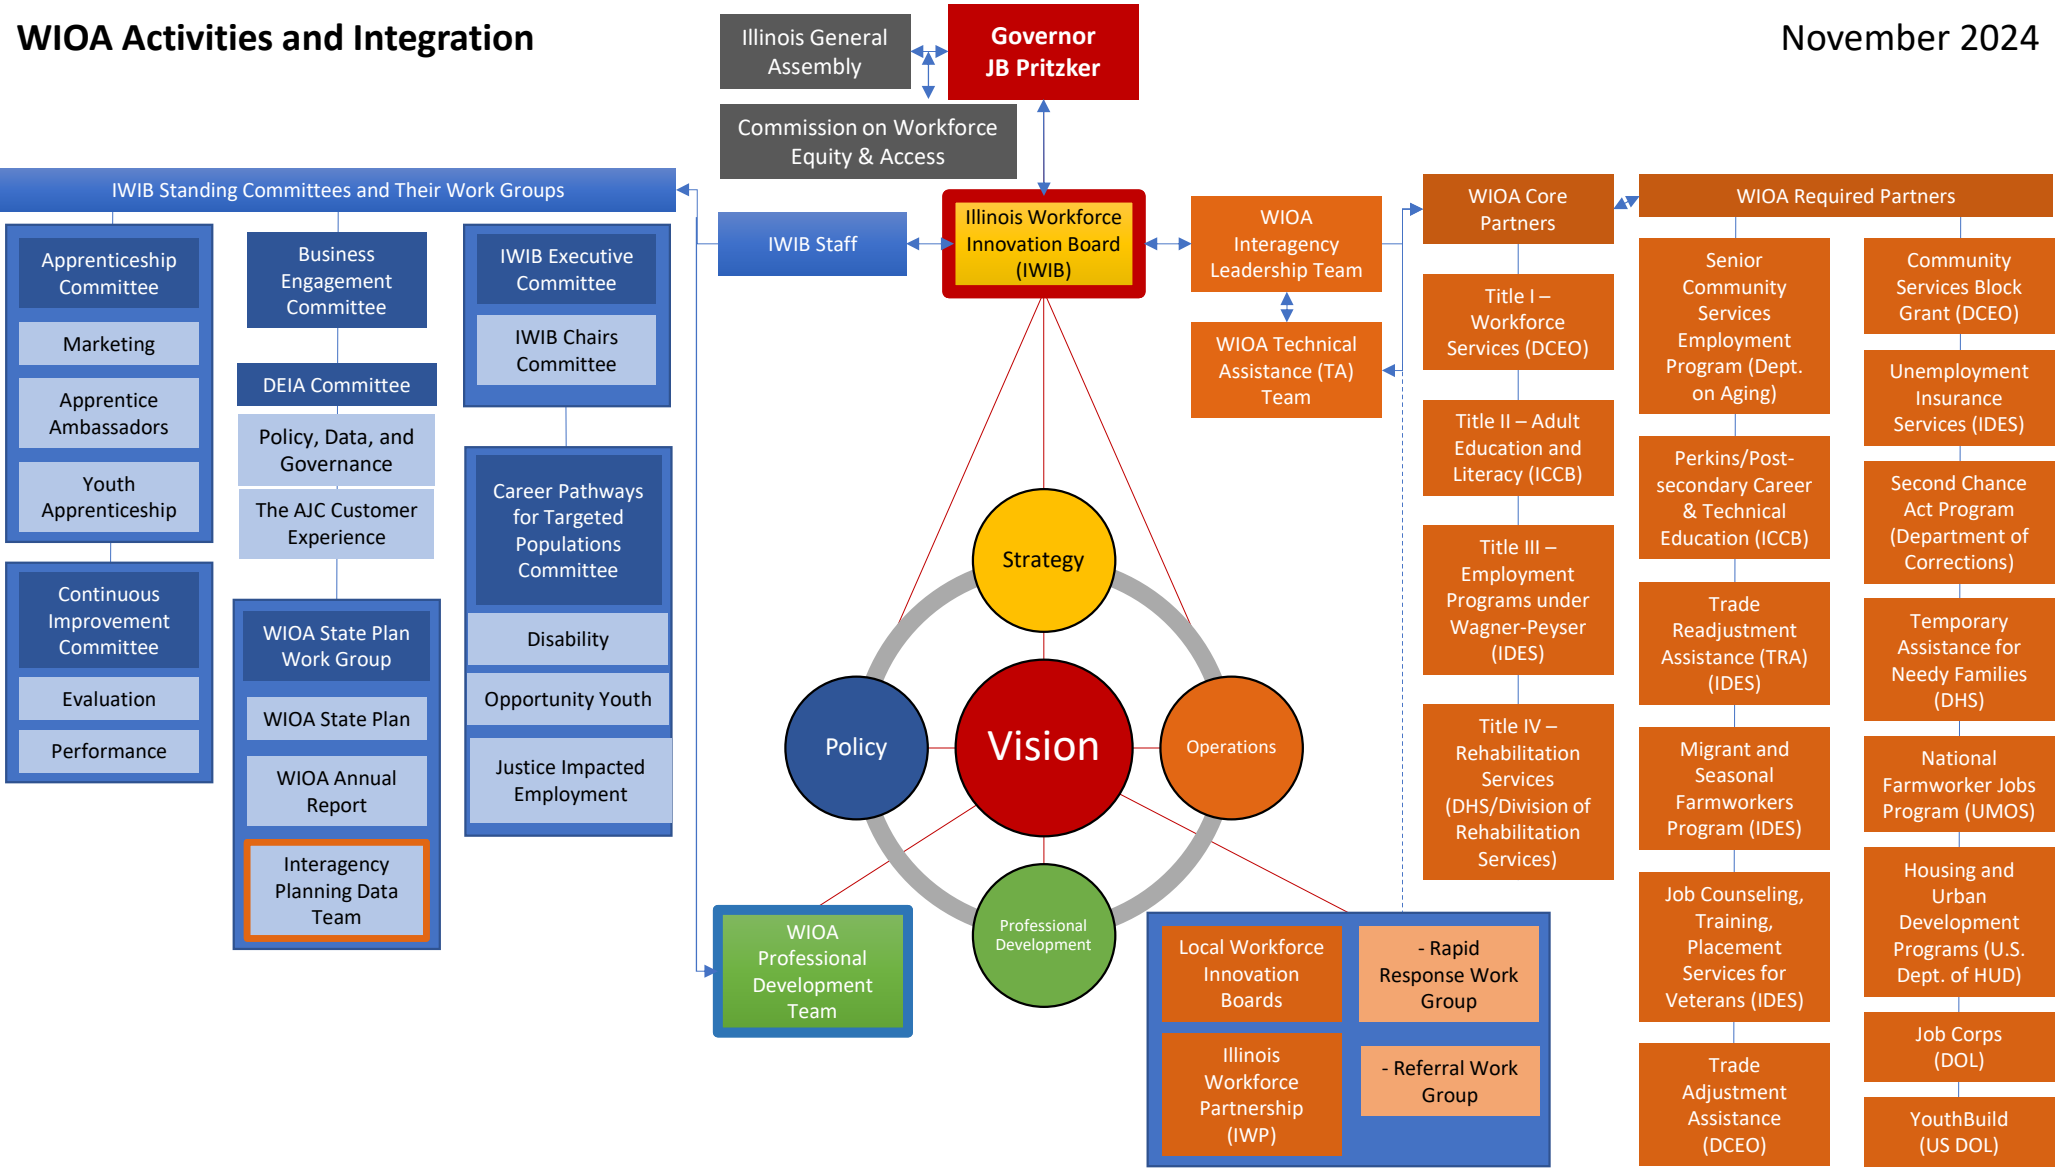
WIOA Activities and Integration

November 2024

Illinois General Assembly

Governor JB Pritzker

Commission on Workforce Equity & Access

IWIB Standing Committees and Their Work Groups

Apprenticeship Committee

Marketing

Apprentice Ambassadors

Youth Apprenticeship

Continuous Improvement Committee

Evaluation

Performance

Business Engagement Committee

DEIA Committee

Policy, Data, and Governance

The AJC Customer Experience

WIOA State Plan Work Group

WIOA State Plan

WIOA Annual Report

Interagency Planning Data Team

IWIB Executive Committee

IWIB Chairs Committee

Career Pathways for Targeted Populations Committee

Disability

Opportunity Youth

Justice Impacted Employment

IWIB Staff

Illinois Workforce Innovation Board (IWIB)

WIOA Interagency Leadership Team

WIOA Technical Assistance (TA) Team

Strategy

Policy

Vision

Operations

Professional Development

WIOA Professional Development Team

Local Workforce Innovation Boards

- Rapid Response Work Group

Illinois Workforce Partnership (IWP)

- Referral Work Group

WIOA Core Partners

Title I – Workforce Services (DCEO)

Title II – Adult Education and Literacy (ICCB)

Title III – Employment Programs under Wagner-Peyser (IDES)

Title IV – Rehabilitation Services (DHS/Division of Rehabilitation Services)

WIOA Required Partners

Senior Community Services Employment Program (Dept. on Aging)

Perkins/Post-secondary Career & Technical Education (ICCB)

Trade Readjustment Assistance (TRA) (IDES)

Migrant and Seasonal Farmworkers Program (IDES)

Job Counseling, Training, Placement Services for Veterans (IDES)

Trade Adjustment Assistance (DCEO)

Community Services Block Grant (DCEO)

Unemployment Insurance Services (IDES)

Second Chance Act Program (Department of Corrections)

Temporary Assistance for Needy Families (DHS)

National Farmworker Jobs Program (UMOS)

Housing and Urban Development Programs (U.S. Dept. of HUD)

Job Corps (DOL)

YouthBuild (US DOL)